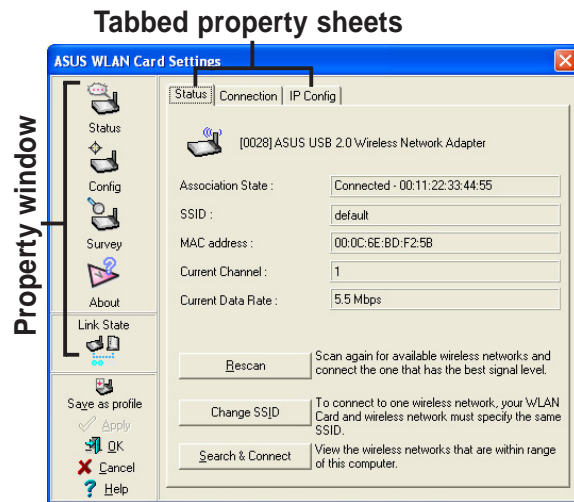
Tabbed property sheets

ASUS WLAN Card Settings

Property window

Status

Config

Survey

About

Link State

Save as profile

Apply

OK

Cancel

Help

Status | Connection | IP Config

[0028] ASUS USB 2.0 Wireless Network Adapter

| | |
|---|---|
| Association State : | Connected - 00:11:22:33:44:55 |
| SSID : | default |
| MAC address : | 00:0C:6E:BD:F2:5B |
| Current Channel : | 1 |
| Current Data Rate : | 5.5 Mbps |

Rescan — Scan again for available wireless networks and connect the one that has the best signal level.

Change SSID — To connect to one wireless network, your WLAN Card and wireless network must specify the same SSID.

Search & Connect — View the wireless networks that are within range of this computer.